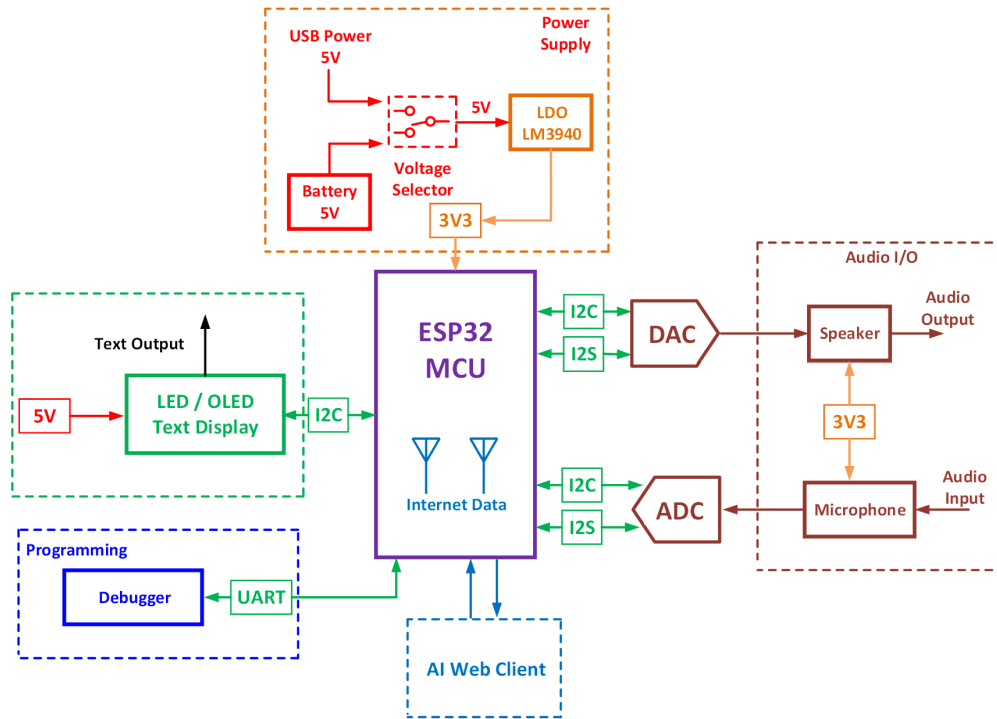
Power Supply

USB Power 5V

5V

LDO LM3940

Voltage Selector

Battery 5V

3V3

Audio I/O

Text Output

ESP32 MCU

I2C

I2S

DAC

Speaker

Audio Output

5V

LED / OLED Text Display

I2C

3V3

Internet Data

I2C

I2S

ADC

Microphone

Audio Input

Programming

Debugger

UART

AI Web Client